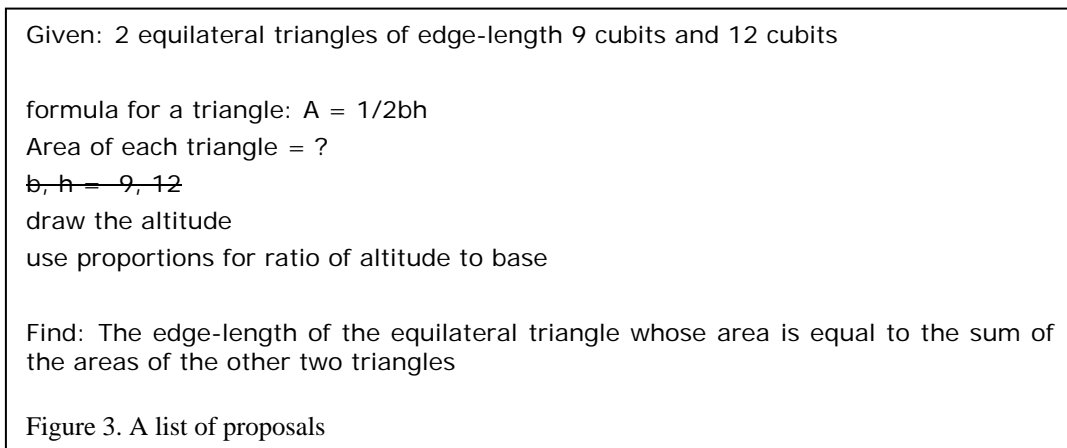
Given: 2 equilateral triangles of edge-length 9 cubits and 12 cubits

formula for a triangle: A = 1/2bh
Area of each triangle = ?
~~b, h = 9, 12~~
draw the altitude
use proportions for ratio of altitude to base

Find: The edge-length of the equilateral triangle whose area is equal to the sum of the areas of the other two triangles

Figure 3. A list of proposals